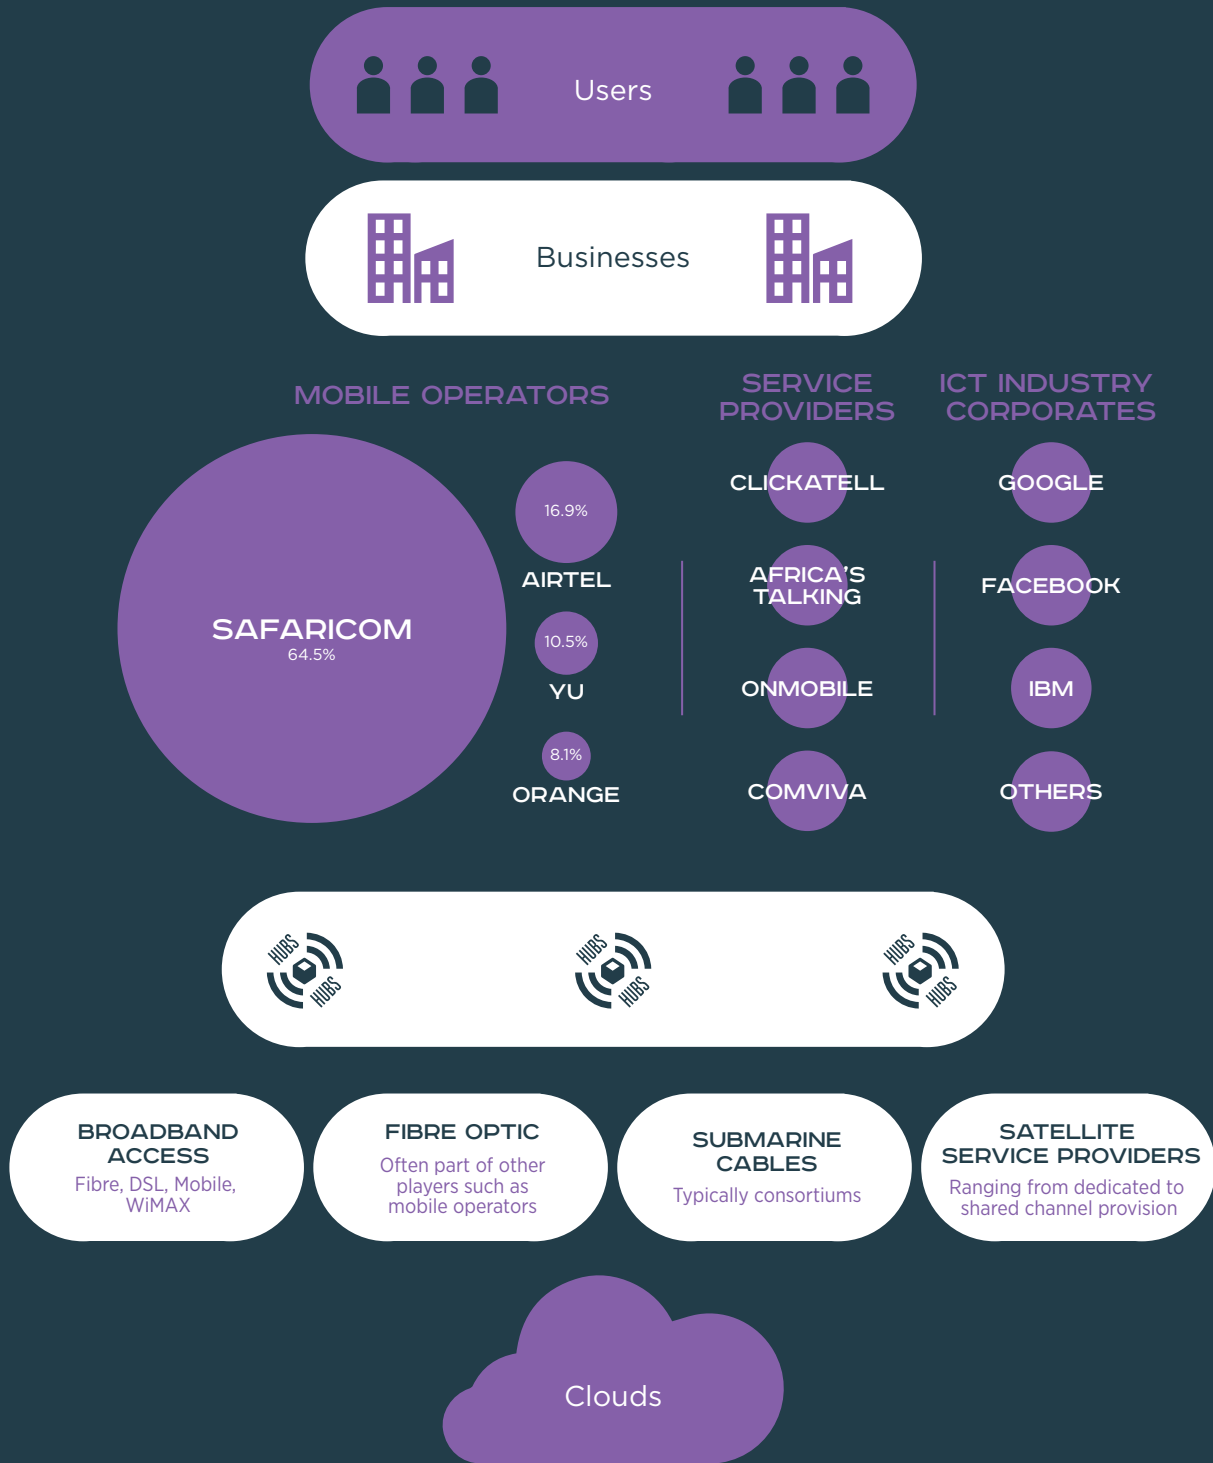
Users

Businesses

MOBILE OPERATORS

SERVICE PROVIDERS

ICT INDUSTRY CORPORATES

SAFARICOM
64.5%

16.9%
AIRTEL

10.5%
YU

8.1%
ORANGE

CLICKATELL

AFRICA'S TALKING

ONMOBILE

COMVIVA

GOOGLE

FACEBOOK

IBM

OTHERS

HUBS HUBS

HUBS HUBS

HUBS HUBS

BROADBAND ACCESS
Fibre, DSL, Mobile, WiMAX

FIBRE OPTIC
Often part of other players such as mobile operators

SUBMARINE CABLES
Typically consortiums

SATELLITE SERVICE PROVIDERS
Ranging from dedicated to shared channel provision

Clouds